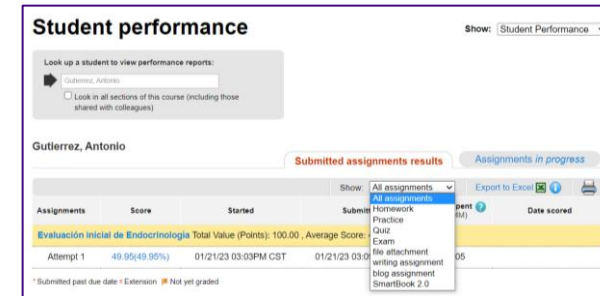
Student performance

Show: Student Performance

Look up a student to view performance reports:

Gutierrez, Antonio

Look in all sections of this course (including those shared with colleagues)

Gutierrez, Antonio

Submitted assignments results

Assignments in progress

Show: All assignments

Export to Excel

All assignments
Homework
Practice
Quiz
Exam
file attachment
writing assignment
blog assignment
SmartBook 2.0

| Assignments | Score | Started | Submi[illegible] | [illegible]pent (M) | Date scored |
|---|---|---|---|---|---|
| Evaluación inicial de Endocrinología Total Value (Points): 100.00 , Average Score: | | | | | |
| Attempt 1 | 49.95(49.95%) | 01/21/23 03:03PM CST | 01/21/23 03:0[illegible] | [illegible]05 | |

* Submitted past due date ¹ Extension Not yet graded